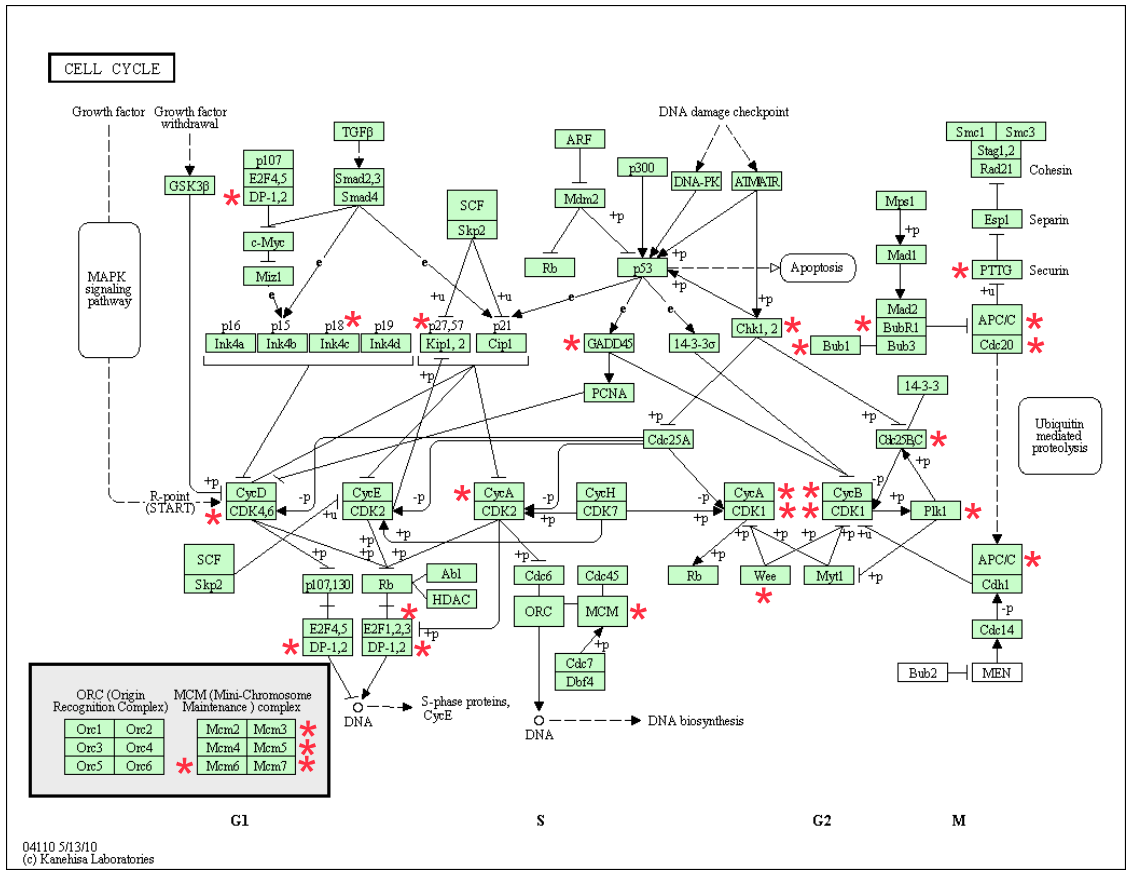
CELL CYCLE

Growth factor
Growth factor withdrawal
GSK3β
MAPK signaling pathway
p107
E2F4,5
DP-1,2
TGFβ
Smad2,3
Smad4
c-Myc
Miz1
SCF
Skp2
ARF
Mdm2
Rb
p300
DNA-PK
ATM/ATR
p53
DNA damage checkpoint
Apoptosis
Smc1
Smc3
Stag1,2
Rad21
Cohesin
Esp1
Separin
PTTG
Securin
Mps1
Mad1
Mad2
BubR1
Bub3
Bub1
APC/C
Cdc20
p16
p15
p18
p19
Ink4a
Ink4b
Ink4c
Ink4d
p27,57
p21
Kip1, 2
Cip1
GADD45
14-3-3σ
Chk1, 2
PCNA
14-3-3
Cdc25B,C
Ubiquitin mediated proteolysis
Cdc25A
R-point (START)
CycD
CDK4,6
CycE
CDK2
CycA
CDK2
CycH
CDK7
CycA
CDK1
CycB
CDK1
Plk1
SCF
Skp2
p107,130
Rb
Abl
HDAC
Cdc6
Cdc45
ORC
MCM
Rb
Wee
Myt1
APC/C
Cdh1
E2F4,5
DP-1,2
E2F1,2,3
DP-1,2
Cdc7
Dbf4
Cdc14
Bub2
MEN
DNA
S-phase proteins, CycE
DNA
DNA biosynthesis
ORC (Origin Recognition Complex)
MCM (Mini-Chromosome Maintenance ) complex
| Orc1 | Orc2 |
|---|---|
| Orc3 | Orc4 |
| Orc5 | Orc6 |

| Mcm2 | Mcm3 |
|---|---|
| Mcm4 | Mcm5 |
| Mcm6 | Mcm7 |

G1
S
G2
M
04110 5/13/10
(c) Kanehisa Laboratories